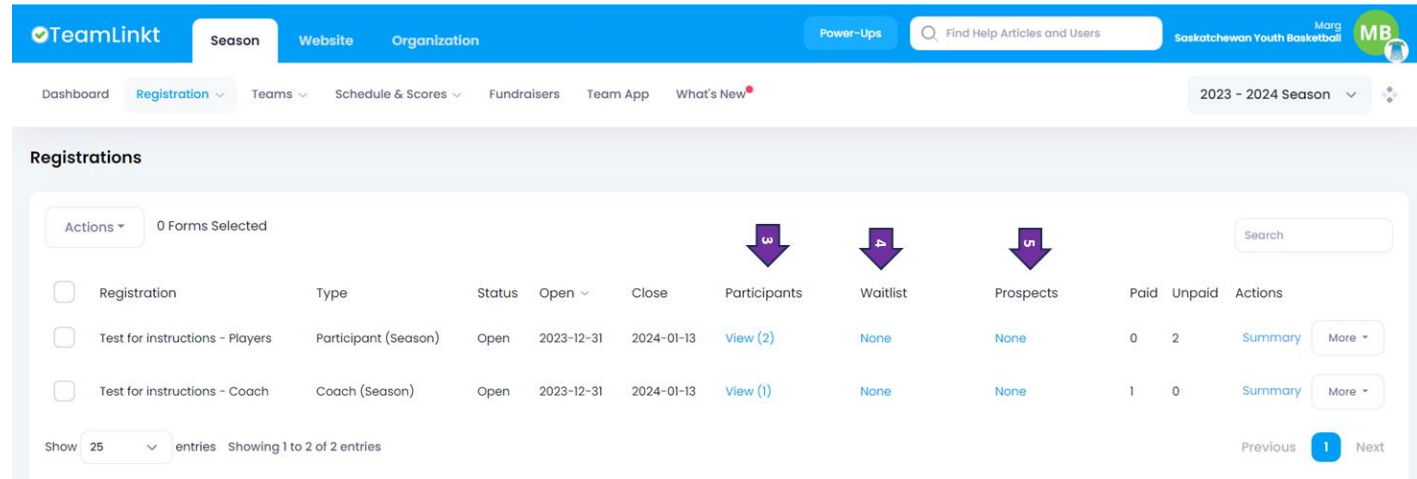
TeamLinkt Season Website Organization

Power-Ups Find Help Articles and Users Marg Saskatchewan Youth Basketball MB

Dashboard Registration Teams Schedule & Scores Fundraisers Team App What's New

2023 - 2024 Season

Registrations

Actions 0 Forms Selected

Search

3 4 5

| | Registration | Type | Status | Open | Close | Participants | Waitlist | Prospects | Paid | Unpaid | Actions |
|---|---|---|---|---|---|---|---|---|---|---|---|
| | Test for instructions - Players | Participant (Season) | Open | 2023-12-31 | 2024-01-13 | View (2) | None | None | 0 | 2 | Summary More |
| | Test for instructions - Coach | Coach (Season) | Open | 2023-12-31 | 2024-01-13 | View (1) | None | None | 1 | 0 | Summary More |

Show 25 entries Showing 1 to 2 of 2 entries

Previous 1 Next